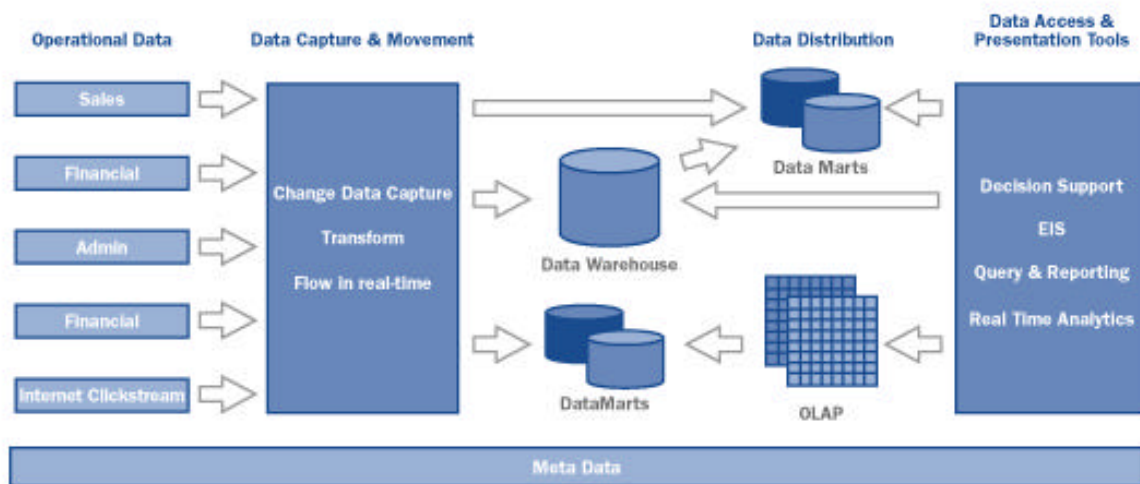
Operational Data

Data Capture & Movement

Data Distribution

Data Access & Presentation Tools

Sales

Financial

Admin

Financial

Internet Clickstream

Change Data Capture

Transform

Flow in real-time

Data Marts

Data Warehouse

DataMarts

OLAP

Decision Support

EIS

Query & Reporting

Real Time Analytics

Meta Data